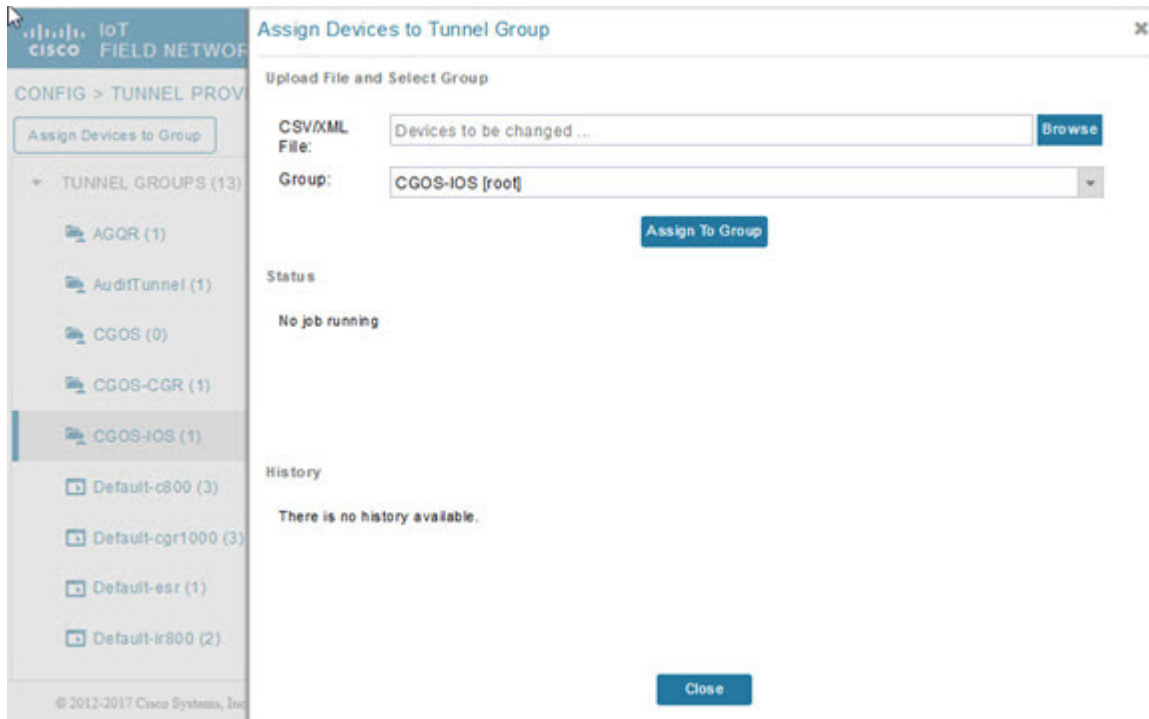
cisco IoT FIELD NETWOR

CONFIG > TUNNEL PROV

Assign Devices to Group

TUNNEL GROUPS (13)

AGQR (1)

AuditTunnel (1)

CGOS (0)

CGOS-CGR (1)

CGOS-IOS (1)

Default-c800 (3)

Default-cgr1000 (3)

Default-esr (1)

Default-ir800 (2)

© 2012-2017 Cisco Systems, Inc

Assign Devices to Tunnel Group

×

Upload File and Select Group

CSV/XML File:

Devices to be changed ...

Browse

Group:

CGOS-IOS [root]

Assign To Group

Status

No job running

History

There is no history available.

Close